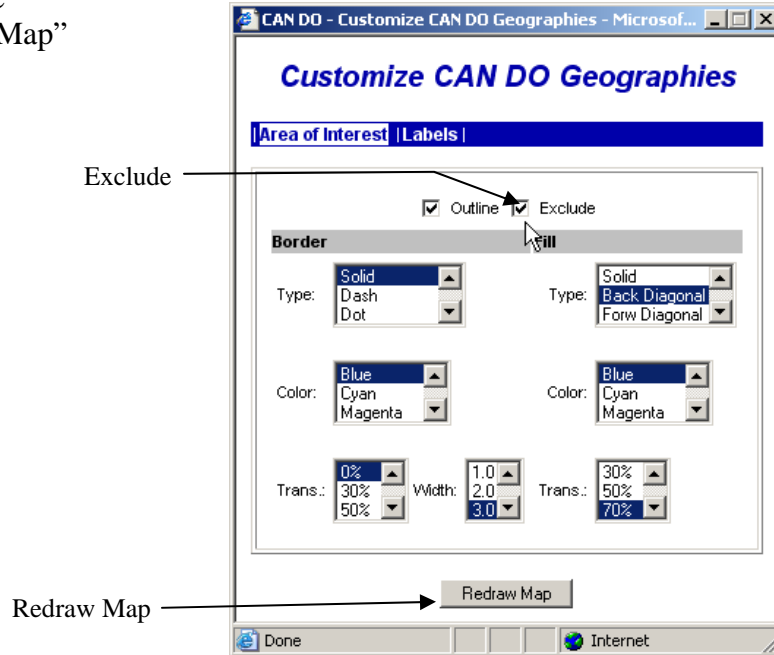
Map”

CAN DO - Customize CAN DO Geographies - Microsof...

Customize CAN DO Geographies

| Area of Interest | Labels |

Exclude

☑ Outline ☑ Exclude

Border

Fill

Type: Solid Dash Dot

Type: Solid Back Diagonal Forw Diagonal

Color: Blue Cyan Magenta

Color: Blue Cyan Magenta

Trans.: 0% 30% 50%

Width: 1.0 2.0 3.0

Trans.: 30% 50% 70%

Redraw Map

Redraw Map

Done

Internet